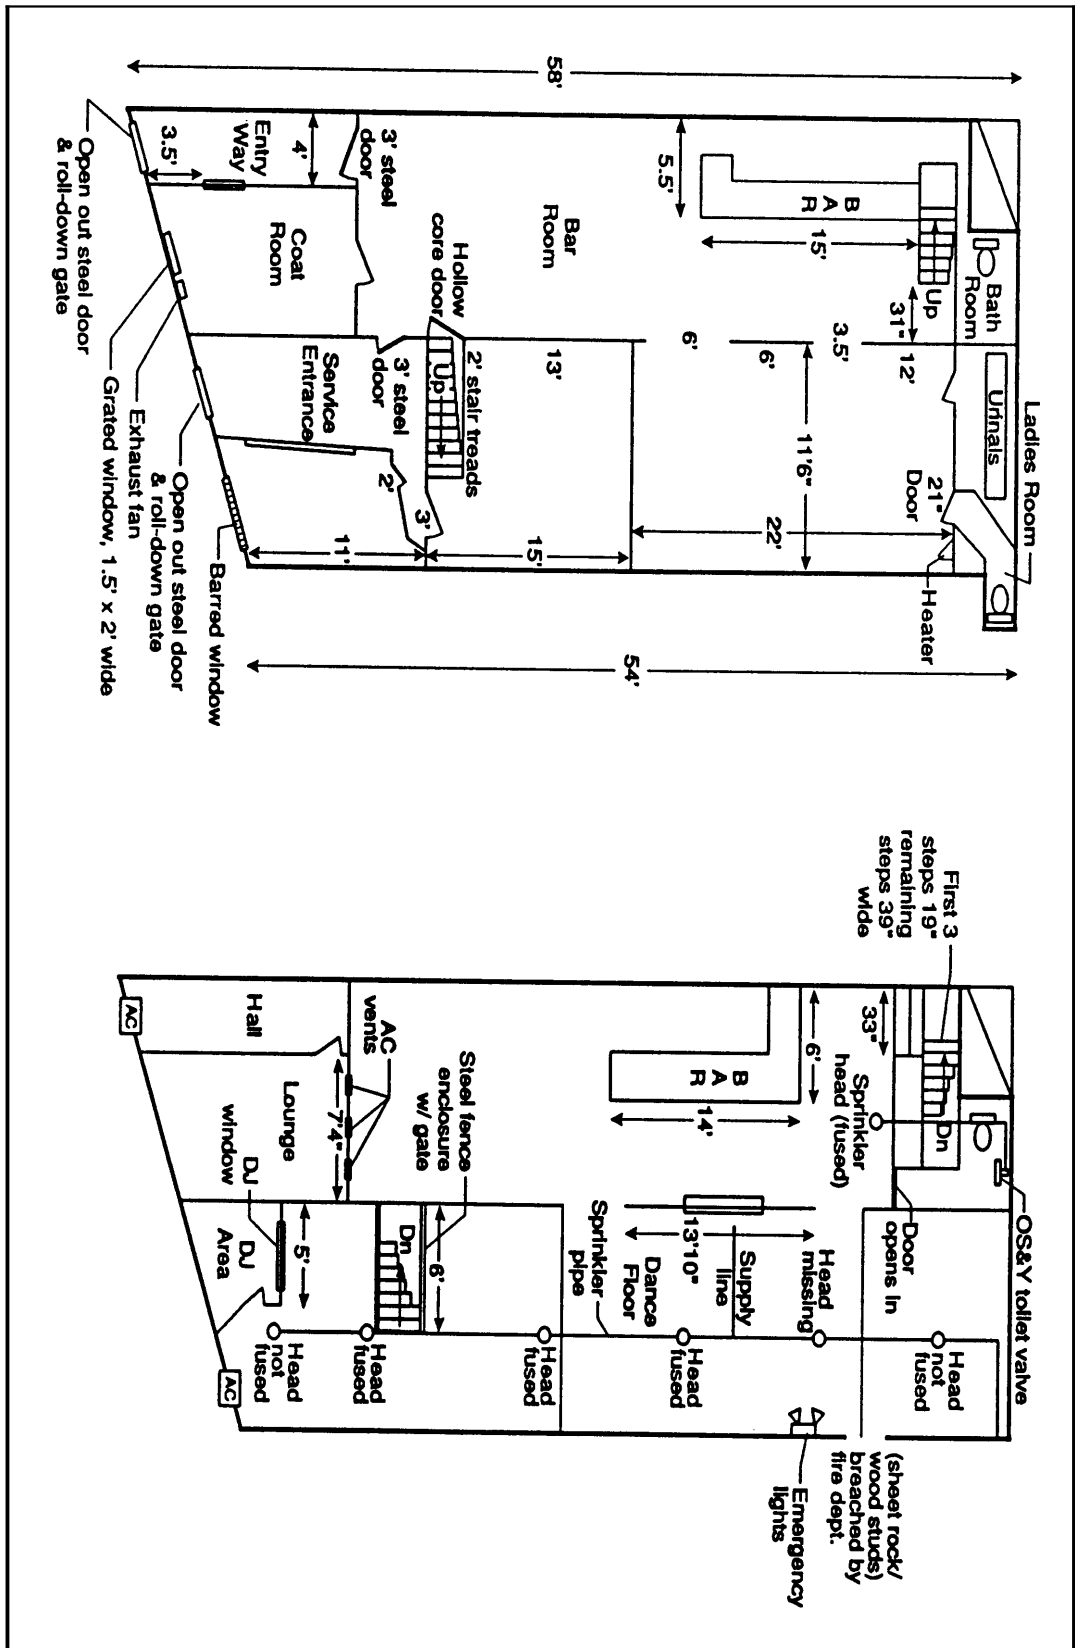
58'
54'

Ladies Room
Bath Room
Urinals
21" Door
Heater
Up
31"
3.5'
12'
B
A
R
15'
5.5'
6'
6'
11'6"
22'
Bar Room
13'
15'
Hollow core door
2' stair treads
Up
3' steel door
Coat Room
Service Entrance
3' steel door
2'
3'
11'
Entry Way
4'
3.5'
Open out steel door & roll-down gate
Grated window, 1.5' x 2' wide
Exhaust fan
Open out steel door & roll-down gate
Barred window

First 3 steps 19" remaining steps 39" wide
33"
6'
B
A
R
14'
Sprinkler head (fused)
Dn
OS&Y toilet valve
Door opens in
Head not fused
Head missing
Supply line
13'10"
Dance Floor
Sprinkler pipe
Head fused
Head fused
(sheet rock/ wood studs) breached by fire dept.
Emergency lights
Steel fence enclosure w/ gate
6'
Dn
AC vents
7'4"
Hall
Lounge
DJ window
DJ Area
5'
Head fused
Head not fused
AC
AC